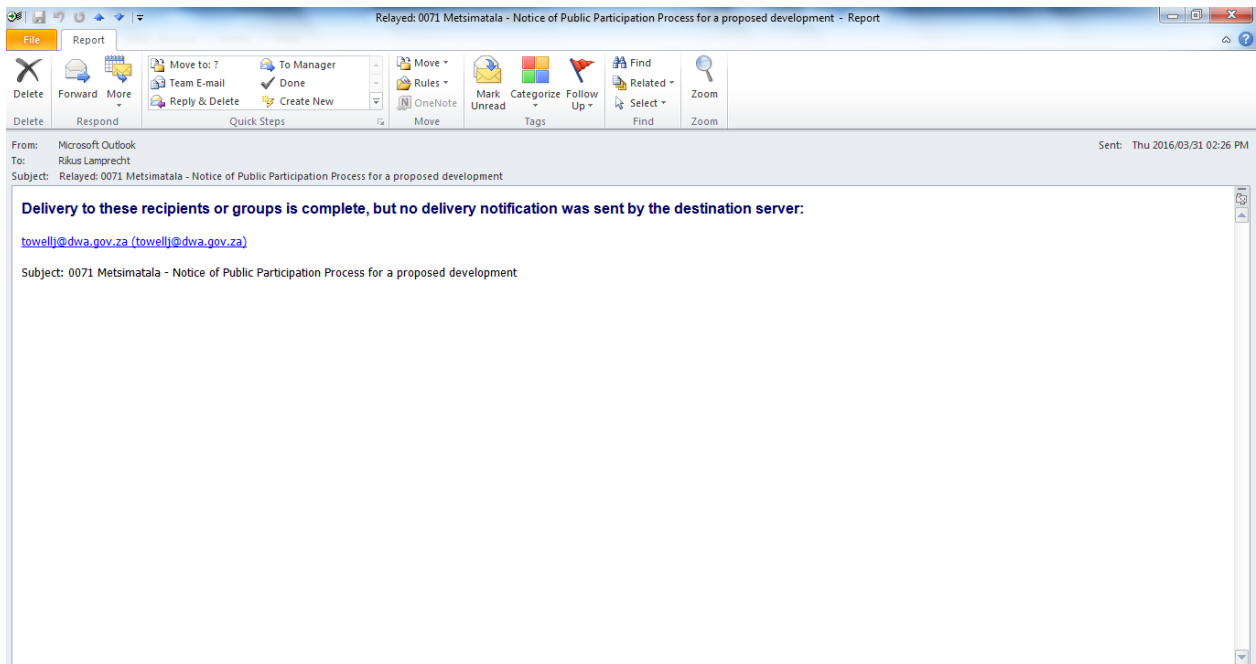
Relayed: 0071 Metsimatala - Notice of Public Participation Process for a proposed development - Report

File

Report

Delete

Forward

More

Move to: ?

Team E-mail

Reply & Delete

To Manager

Done

Create New

Move

Rules

OneNote

Mark Unread

Categorize

Follow Up

Find

Related

Select

Zoom

Delete

Respond

Quick Steps

Move

Tags

Find

Zoom

From: Microsoft Outlook

To: Rikus Lamprecht

Subject: Relayed: 0071 Metsimatala - Notice of Public Participation Process for a proposed development

Sent: Thu 2016/03/31 02:26 PM

Delivery to these recipients or groups is complete, but no delivery notification was sent by the destination server:

towellj@dwa.gov.za (towellj@dwa.gov.za)

Subject: 0071 Metsimatala - Notice of Public Participation Process for a proposed development